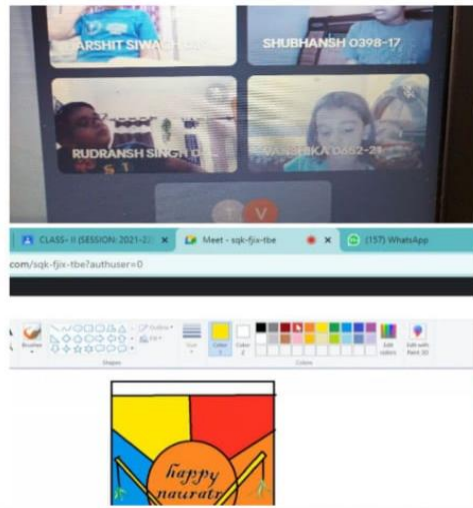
ARSHIT SIWA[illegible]
SHUBHANSH 0398-17
RUDRANSH SINGH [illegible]
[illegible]SHIKA 0662-21
V

CLASS- II (SESSION: 2021-2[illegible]
Meet - sqk-fjix-tbe
(157) WhatsApp
com/sqk-fjix-tbe?authuser=0

Brushes
Outline
Fill
Shapes
Size
Color 1
Color 2
Colors
Edit colors
Edit with Paint 3D

happy
navratr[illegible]